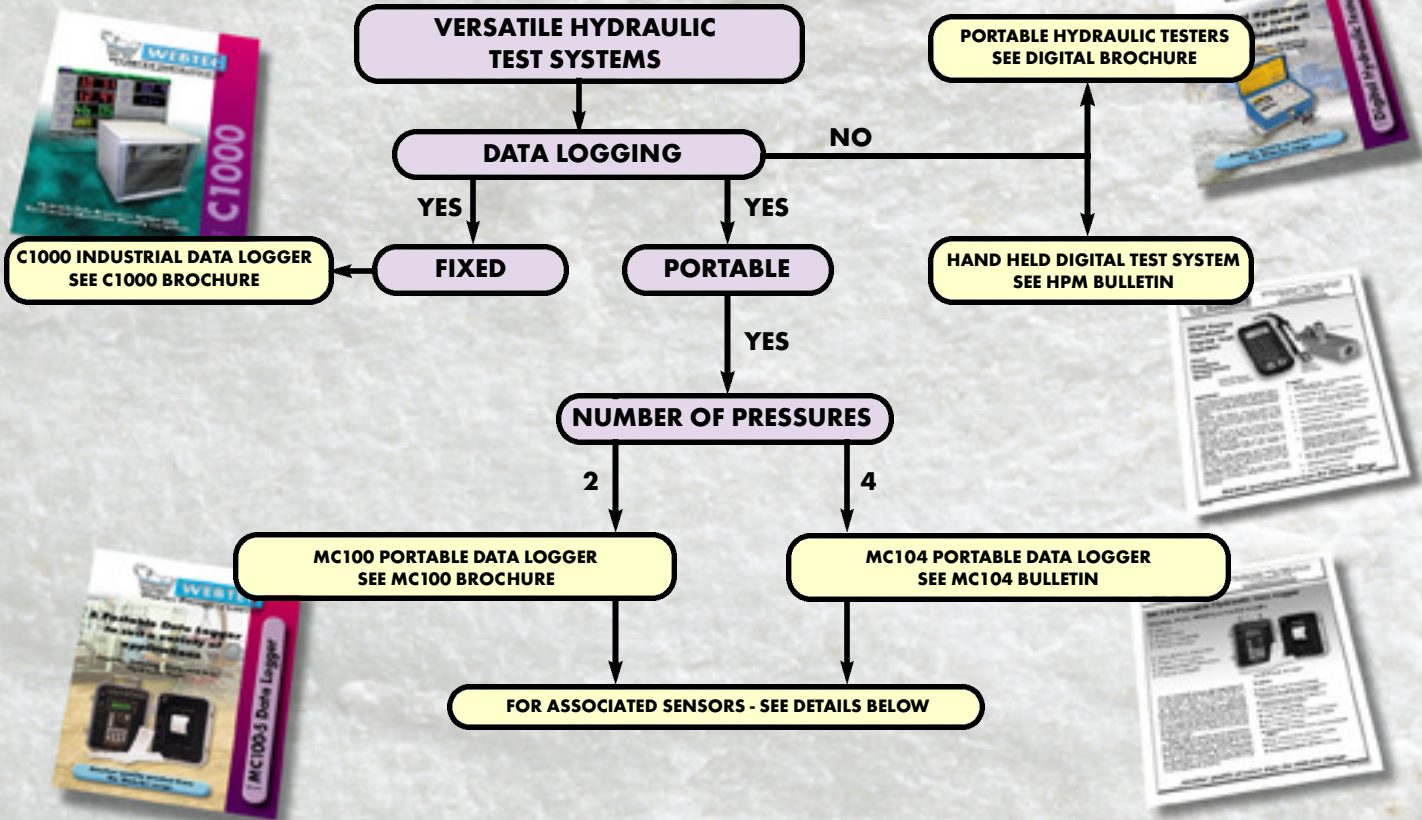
VERSATILE HYDRAULIC TEST SYSTEMS

DATA LOGGING

NO

PORTABLE HYDRAULIC TESTERS SEE DIGITAL BROCHURE

YES

YES

C1000 INDUSTRIAL DATA LOGGER SEE C1000 BROCHURE

FIXED

PORTABLE

HAND HELD DIGITAL TEST SYSTEM SEE HPM BULLETIN

YES

NUMBER OF PRESSURES

2

4

MC100 PORTABLE DATA LOGGER SEE MC100 BROCHURE

MC104 PORTABLE DATA LOGGER SEE MC104 BULLETIN

FOR ASSOCIATED SENSORS - SEE DETAILS BELOW

WEBTEC

C1000

Digital Hydraulic Testers

WEBTEC

A Portable Data Logger

MC100-5 Data Logger